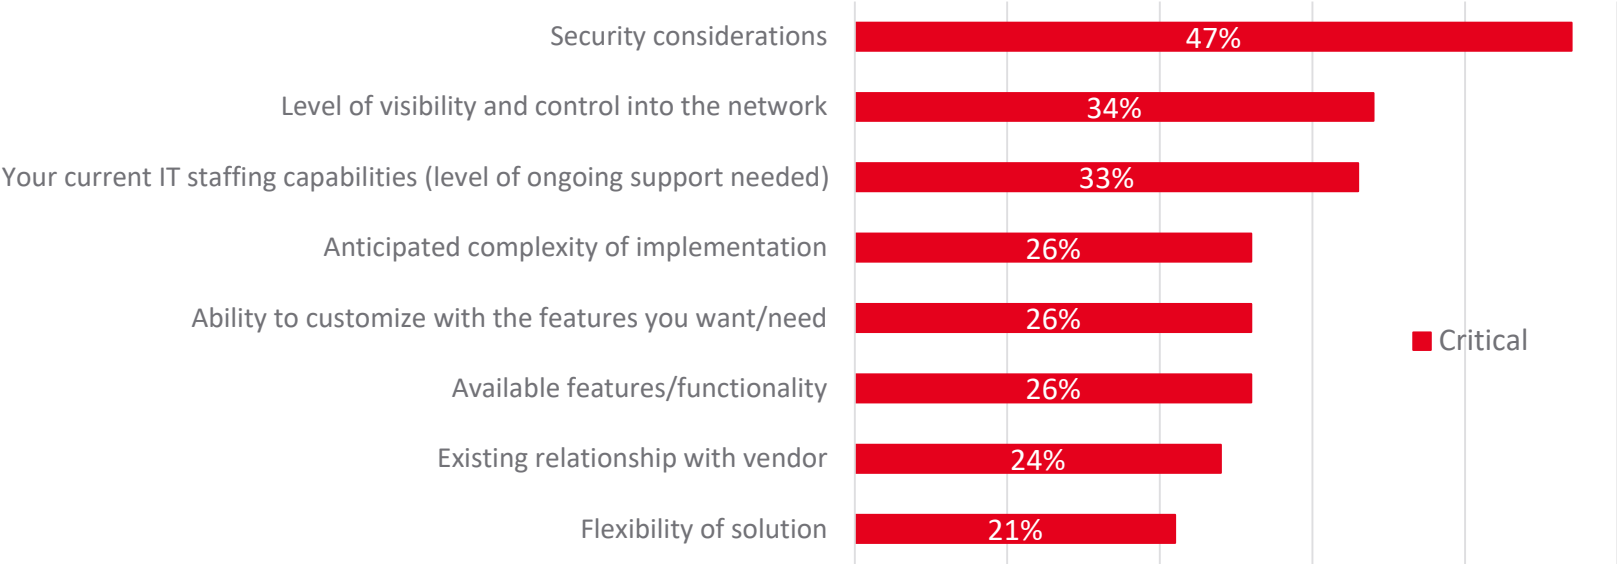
Security considerations 47%

Level of visibility and control into the network 34%

Your current IT staffing capabilities (level of ongoing support needed) 33%

Anticipated complexity of implementation 26%

Ability to customize with the features you want/need 26%

Available features/functionality 26%

Existing relationship with vendor 24%

Flexibility of solution 21%

Critical